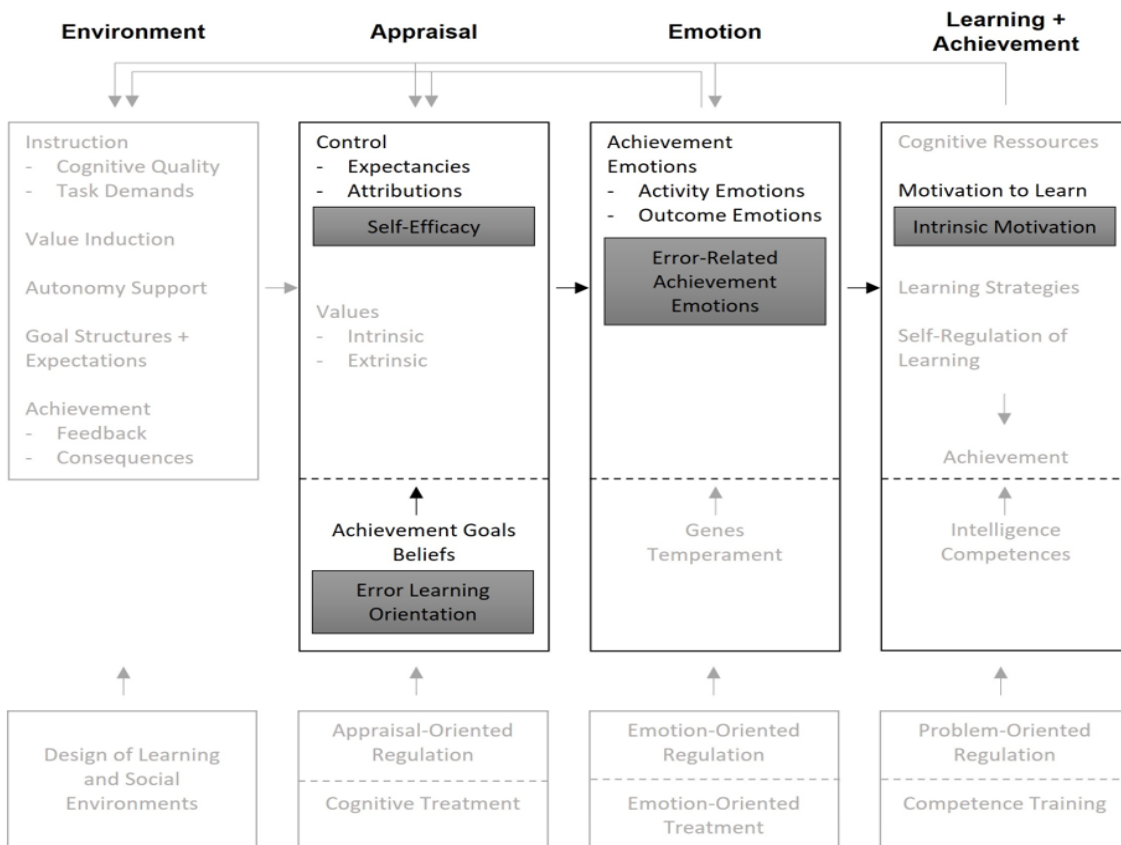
Environment

Appraisal

Emotion

Learning + Achievement

Instruction
- Cognitive Quality
- Task Demands

Value Induction

Autonomy Support

Goal Structures + Expectations

Achievement
- Feedback
- Consequences

Control
- Expectancies
- Attributions

Self-Efficacy

Values
- Intrinsic
- Extrinsic

Achievement Goals Beliefs

Error Learning Orientation

Achievement Emotions
- Activity Emotions
- Outcome Emotions

Error-Related Achievement Emotions

Genes Temperament

Cognitive Ressources

Motivation to Learn

Intrinsic Motivation

Learning Strategies

Self-Regulation of Learning

Achievement

Intelligence Competences

Design of Learning and Social Environments

Appraisal-Oriented Regulation

Cognitive Treatment

Emotion-Oriented Regulation

Emotion-Oriented Treatment

Problem-Oriented Regulation

Competence Training